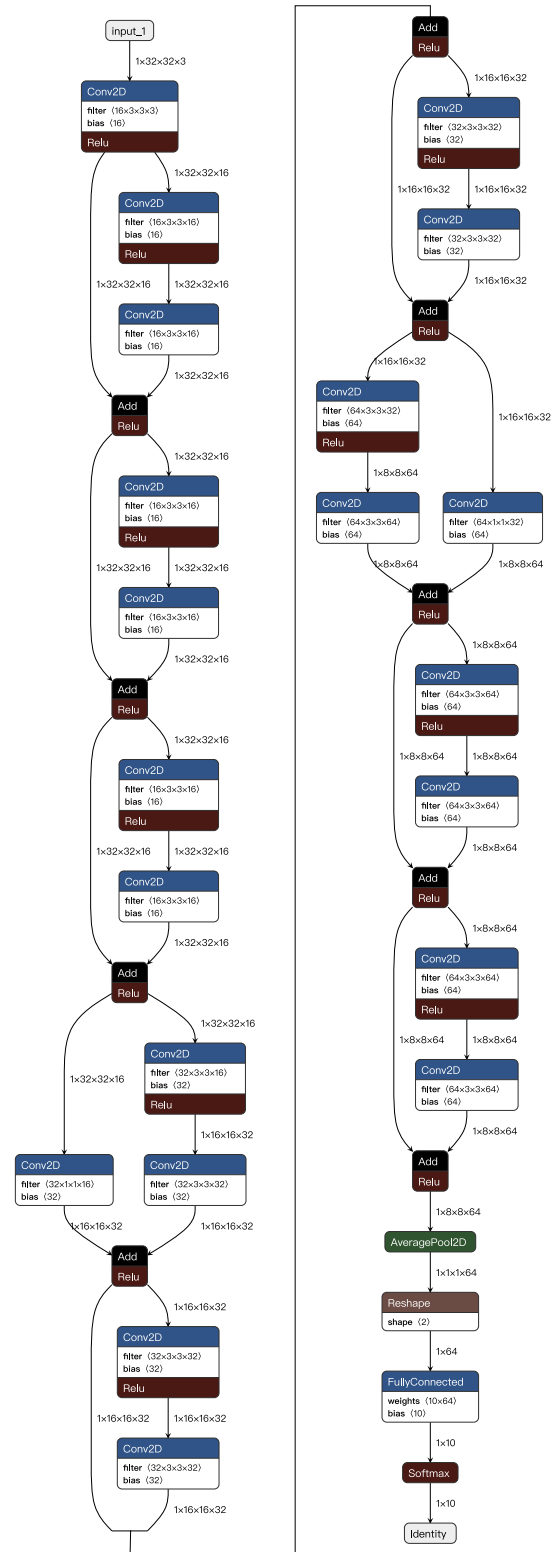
input_1

1×32×32×3

Conv2D
filter ⟨16×3×3×3⟩
bias ⟨16⟩
Relu

1×32×32×16

Conv2D
filter ⟨16×3×3×16⟩
bias ⟨16⟩
Relu

1×32×32×16

1×32×32×16

Conv2D
filter ⟨16×3×3×16⟩
bias ⟨16⟩

1×32×32×16

Add
Relu

1×32×32×16

Conv2D
filter ⟨16×3×3×16⟩
bias ⟨16⟩
Relu

1×32×32×16

1×32×32×16

Conv2D
filter ⟨16×3×3×16⟩
bias ⟨16⟩

1×32×32×16

Add
Relu

1×32×32×16

Conv2D
filter ⟨16×3×3×16⟩
bias ⟨16⟩
Relu

1×32×32×16

1×32×32×16

Conv2D
filter ⟨16×3×3×16⟩
bias ⟨16⟩

1×32×32×16

Add
Relu

1×32×32×16

1×32×32×16

Conv2D
filter ⟨32×3×3×16⟩
bias ⟨32⟩
Relu

1×16×16×32

Conv2D
filter ⟨32×1×1×16⟩
bias ⟨32⟩

Conv2D
filter ⟨32×3×3×32⟩
bias ⟨32⟩

1×16×16×32

1×16×16×32

Add
Relu

1×16×16×32

Conv2D
filter ⟨32×3×3×32⟩
bias ⟨32⟩
Relu

1×16×16×32

1×16×16×32

Conv2D
filter ⟨32×3×3×32⟩
bias ⟨32⟩

1×16×16×32

Add
Relu

1×16×16×32

Conv2D
filter ⟨32×3×3×32⟩
bias ⟨32⟩
Relu

1×16×16×32

1×16×16×32

Conv2D
filter ⟨32×3×3×32⟩
bias ⟨32⟩

1×16×16×32

Add
Relu

1×16×16×32

1×16×16×32

Conv2D
filter ⟨64×3×3×32⟩
bias ⟨64⟩
Relu

1×8×8×64

Conv2D
filter ⟨64×3×3×64⟩
bias ⟨64⟩

Conv2D
filter ⟨64×1×1×32⟩
bias ⟨64⟩

1×8×8×64

1×8×8×64

Add
Relu

1×8×8×64

Conv2D
filter ⟨64×3×3×64⟩
bias ⟨64⟩
Relu

1×8×8×64

1×8×8×64

Conv2D
filter ⟨64×3×3×64⟩
bias ⟨64⟩

1×8×8×64

Add
Relu

1×8×8×64

Conv2D
filter ⟨64×3×3×64⟩
bias ⟨64⟩
Relu

1×8×8×64

1×8×8×64

Conv2D
filter ⟨64×3×3×64⟩
bias ⟨64⟩

1×8×8×64

Add
Relu

1×8×8×64

AveragePool2D

1×1×1×64

Reshape
shape ⟨2⟩

1×64

FullyConnected
weights ⟨10×64⟩
bias ⟨10⟩

1×10

Softmax

1×10

Identity